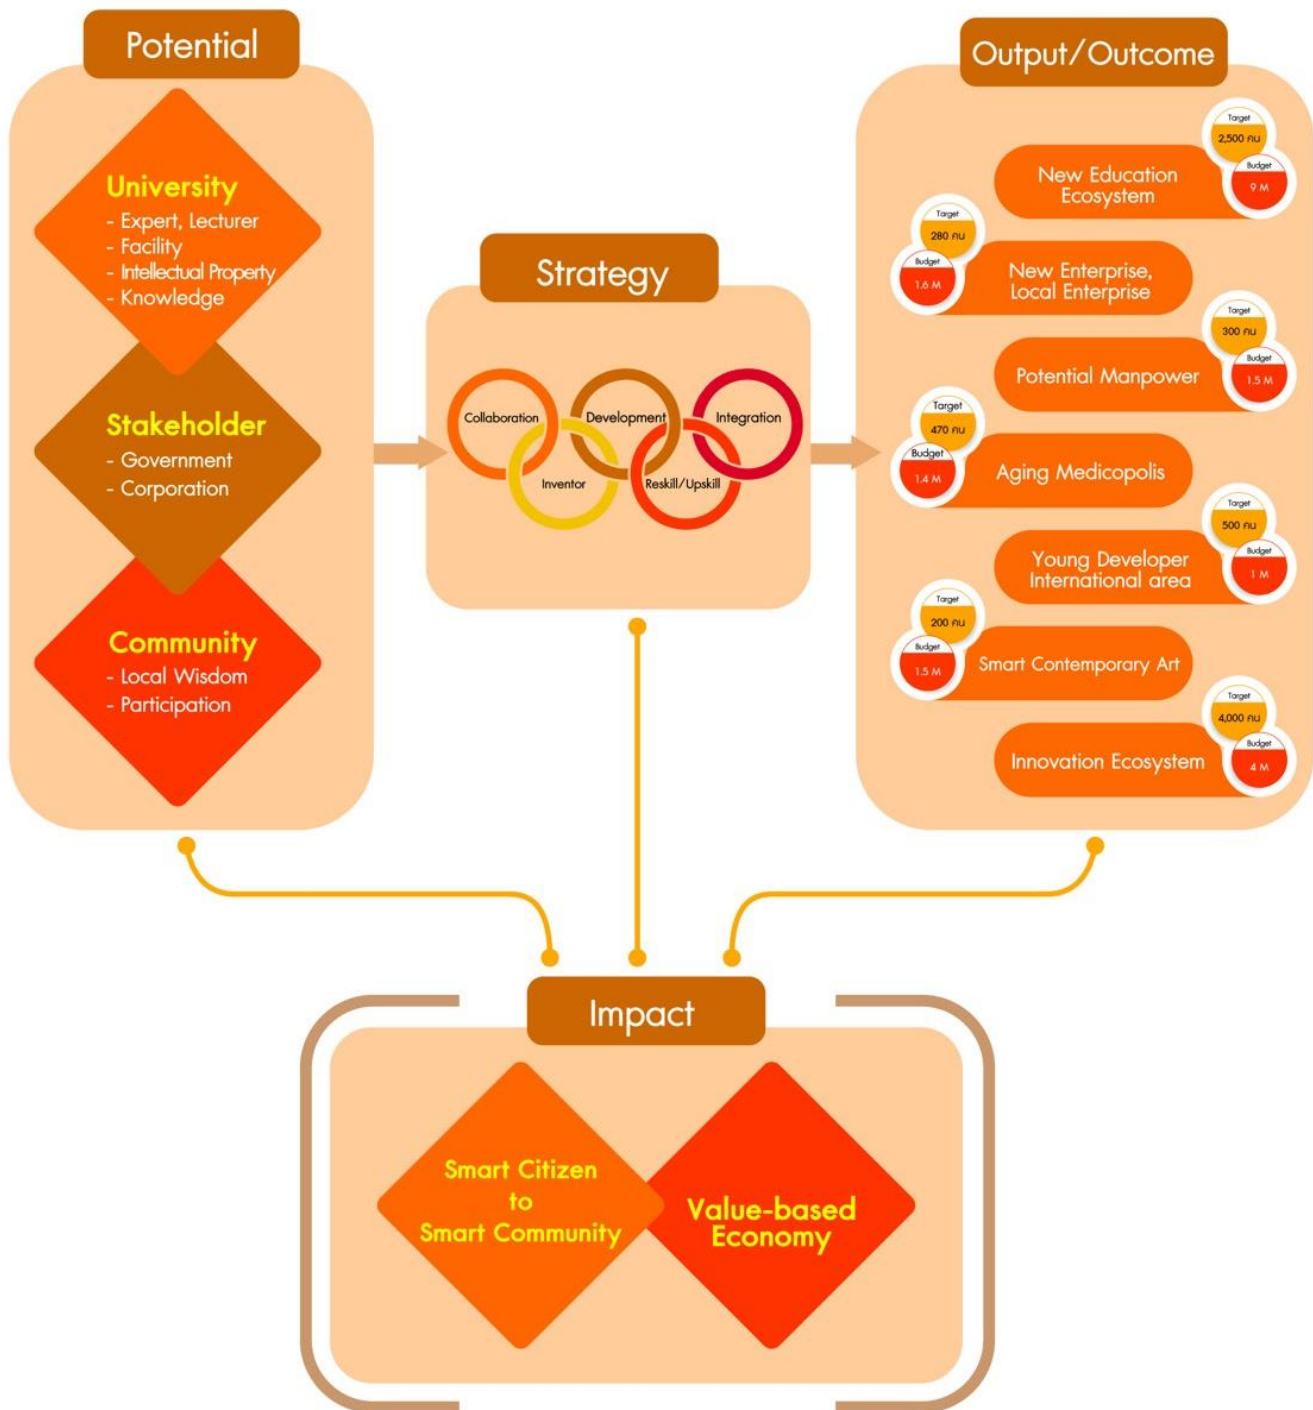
Potential

University
- Expert, Lecturer
- Facility
- Intellectual Property
- Knowledge

Stakeholder
- Government
- Corporation

Community
- Local Wisdom
- Participation

Strategy

Collaboration
Development
Integration
Inventor
Reskill/Upskill

Output/Outcome

Target 2,500 คน
Budget 9 M
New Education Ecosystem

Target 280 คน
Budget 1.6 M
New Enterprise, Local Enterprise

Target 300 คน
Budget 1.5 M
Potential Manpower

Target 470 คน
Budget 1.4 M
Aging Medicopolis

Target 500 คน
Budget 1 M
Young Developer International area

Target 200 คน
Budget 1.5 M
Smart Contemporary Art

Target 4,000 คน
Budget 4 M
Innovation Ecosystem

Impact

Smart Citizen to Smart Community

Value-based Economy